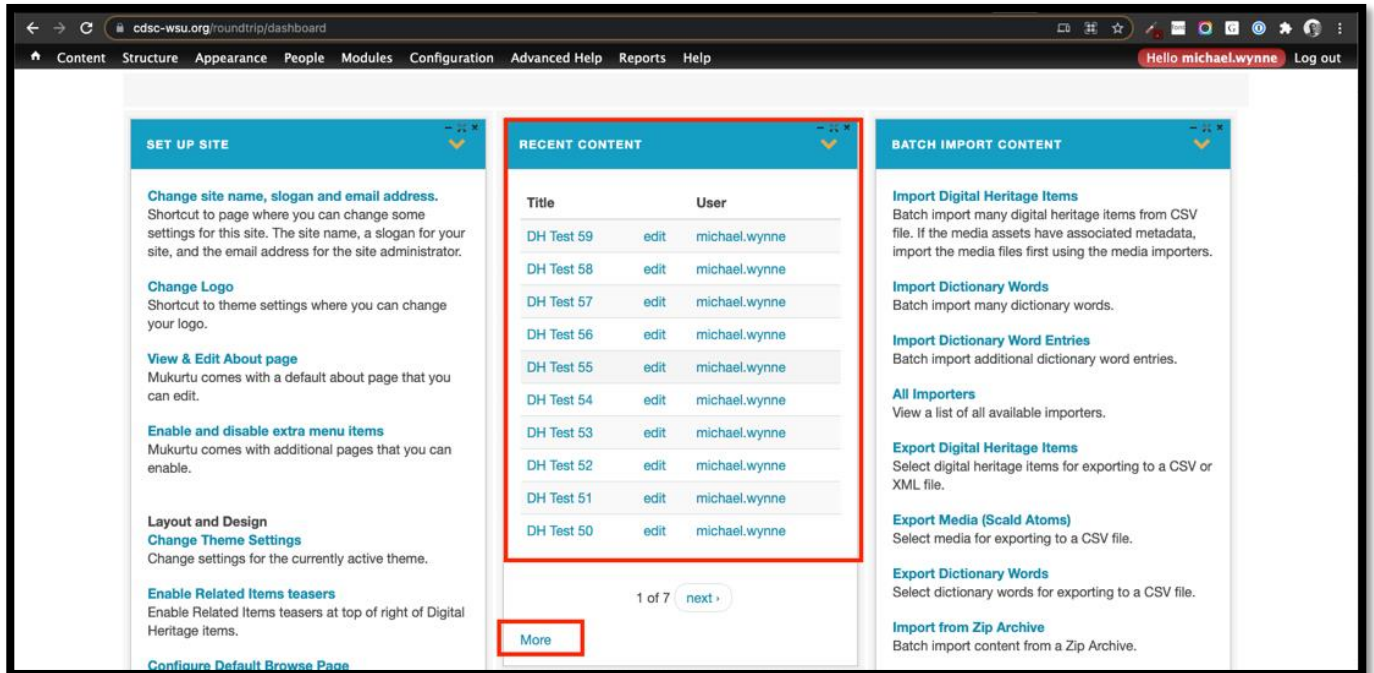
cdsc-wsu.org/roundtrip/dashboard

Content Structure Appearance People Modules Configuration Advanced Help Reports Help Hello michael.wynne Log out

SET UP SITE

Change site name, slogan and email address.
Shortcut to page where you can change some settings for this site. The site name, a slogan for your site, and the email address for the site administrator.

Change Logo
Shortcut to theme settings where you can change your logo.

View & Edit About page
Mukurtu comes with a default about page that you can edit.

Enable and disable extra menu items
Mukurtu comes with additional pages that you can enable.

Layout and Design
Change Theme Settings
Change settings for the currently active theme.

Enable Related Items teasers
Enable Related Items teasers at top of right of Digital Heritage items.

Configure Default Browse Page

RECENT CONTENT

| Title | | User |
|---|---|---|
| DH Test 59 | edit | michael.wynne |
| DH Test 58 | edit | michael.wynne |
| DH Test 57 | edit | michael.wynne |
| DH Test 56 | edit | michael.wynne |
| DH Test 55 | edit | michael.wynne |
| DH Test 54 | edit | michael.wynne |
| DH Test 53 | edit | michael.wynne |
| DH Test 52 | edit | michael.wynne |
| DH Test 51 | edit | michael.wynne |
| DH Test 50 | edit | michael.wynne |

1 of 7 next ›

More

BATCH IMPORT CONTENT

Import Digital Heritage Items
Batch import many digital heritage items from CSV file. If the media assets have associated metadata, import the media files first using the media importers.

Import Dictionary Words
Batch import many dictionary words.

Import Dictionary Word Entries
Batch import additional dictionary word entries.

All Importers
View a list of all available importers.

Export Digital Heritage Items
Select digital heritage items for exporting to a CSV or XML file.

Export Media (Scald Atoms)
Select media for exporting to a CSV file.

Export Dictionary Words
Select dictionary words for exporting to a CSV file.

Import from Zip Archive
Batch import content from a Zip Archive.